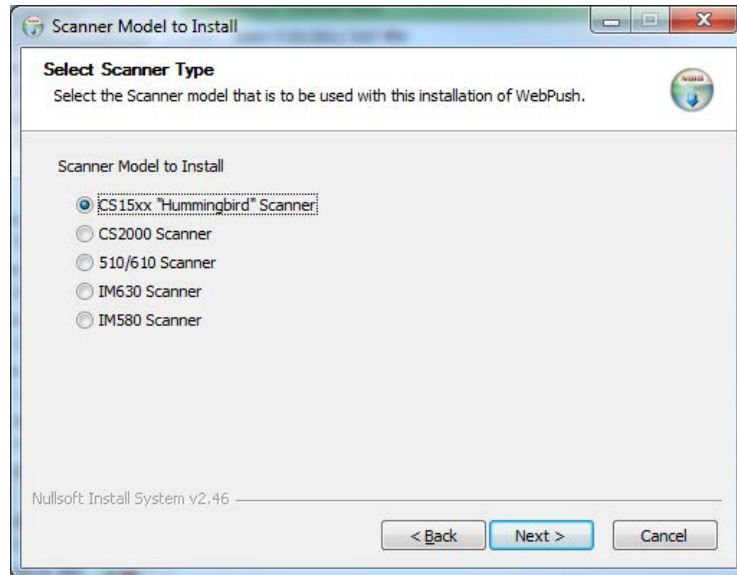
Scanner Model to Install

Select Scanner Type

Select the Scanner model that is to be used with this installation of WebPush.

Scanner Model to Install

CS15xx "Hummingbird" Scanner

CS2000 Scanner

510/610 Scanner

IM630 Scanner

IM580 Scanner

Nullsoft Install System v2.46

< Back

Next >

Cancel